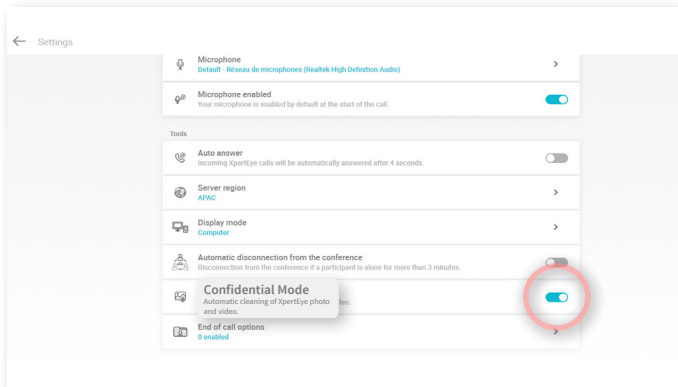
Settings

Microphone
Default - Réseau de microphones (Realtek High Definition Audio)

Microphone enabled
Your microphone is enabled by default at the start of the call.

Tools

Auto answer
Incoming XpertEye calls will be automatically answered after 4 seconds.

Server region
APAC

Display mode
Computer

Automatic disconnection from the conference
Disconnection from the conference if a participant is alone for more than 3 minutes.

Confidential Mode
Automatic cleaning of XpertEye photo and video.

End of call options
0 enabled